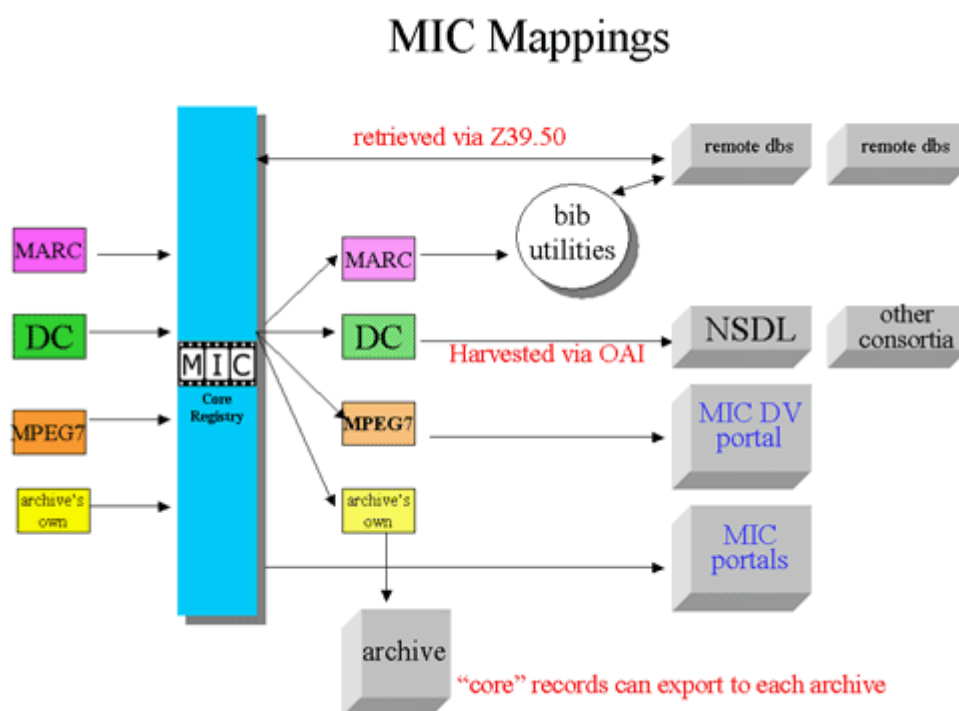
MIC Mappings

retrieved via Z39.50

remote dbs

remote dbs

bib utilities

MARC

DC

MPEG7

archive's own

MIC

Core Registry

MARC

DC

MPEG7

archive's own

Harvested via OAI

NSDL

other consortia

MIC DV portal

MIC portals

archive

"core" records can export to each archive